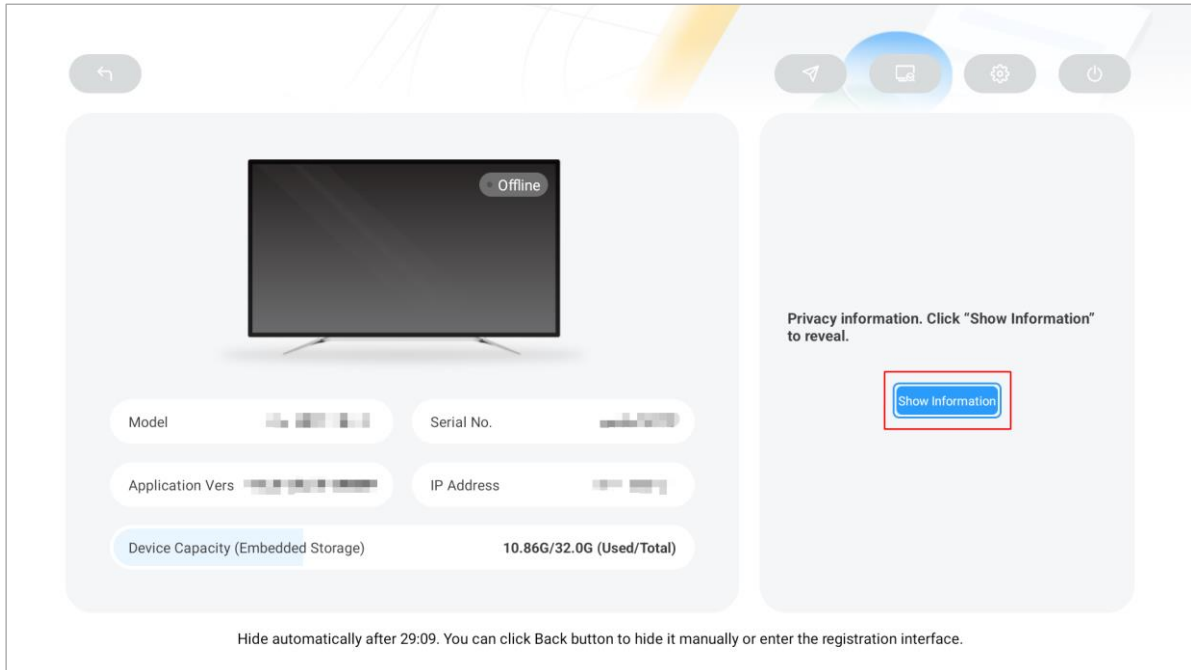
Offline

Model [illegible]

Serial No. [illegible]

Application Vers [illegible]

IP Address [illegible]

Device Capacity (Embedded Storage) 10.86G/32.0G (Used/Total)

Privacy information. Click "Show Information" to reveal.

Show Information

Hide automatically after 29:09. You can click Back button to hide it manually or enter the registration interface.